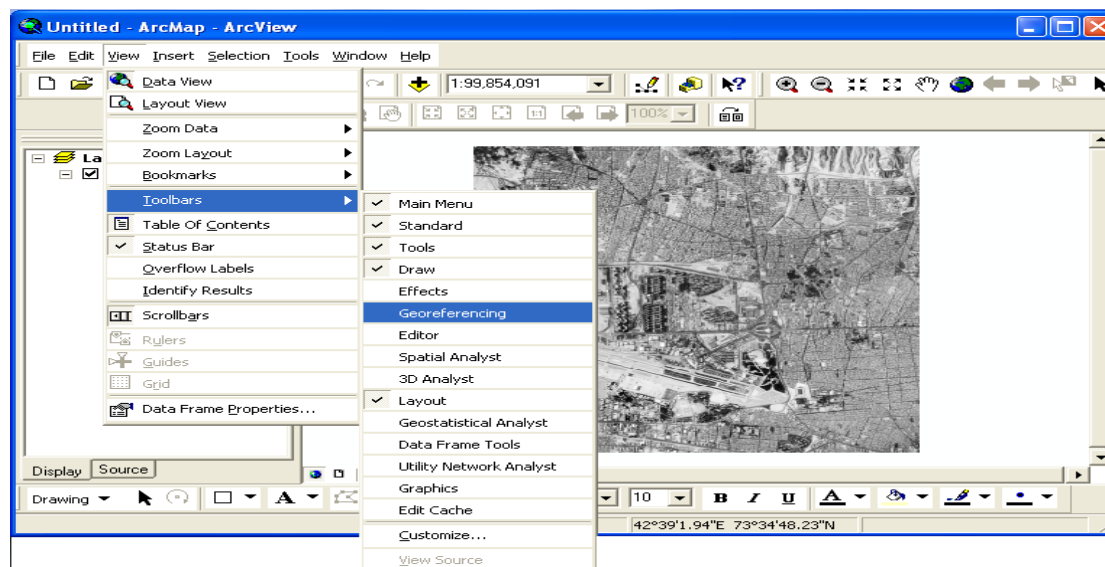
Untitled - ArcMap - ArcView

File Edit View Insert Selection Tools Window Help

1:99,854,091

100%

La

Data View
Layout View
Zoom Data
Zoom Layout
Bookmarks
Toolbars
Table Of Contents
Status Bar
Overflow Labels
Identify Results
Scrollbars
Rulers
Guides
Grid
Data Frame Properties...

Main Menu
Standard
Tools
Draw
Effects
Georeferencing
Editor
Spatial Analyst
3D Analyst
Layout
Geostatistical Analyst
Data Frame Tools
Utility Network Analyst
Graphics
Edit Cache
Customize...
View Source

Display Source

Drawing

10

B I U

42°39'1.94"E 73°34'48.23"N